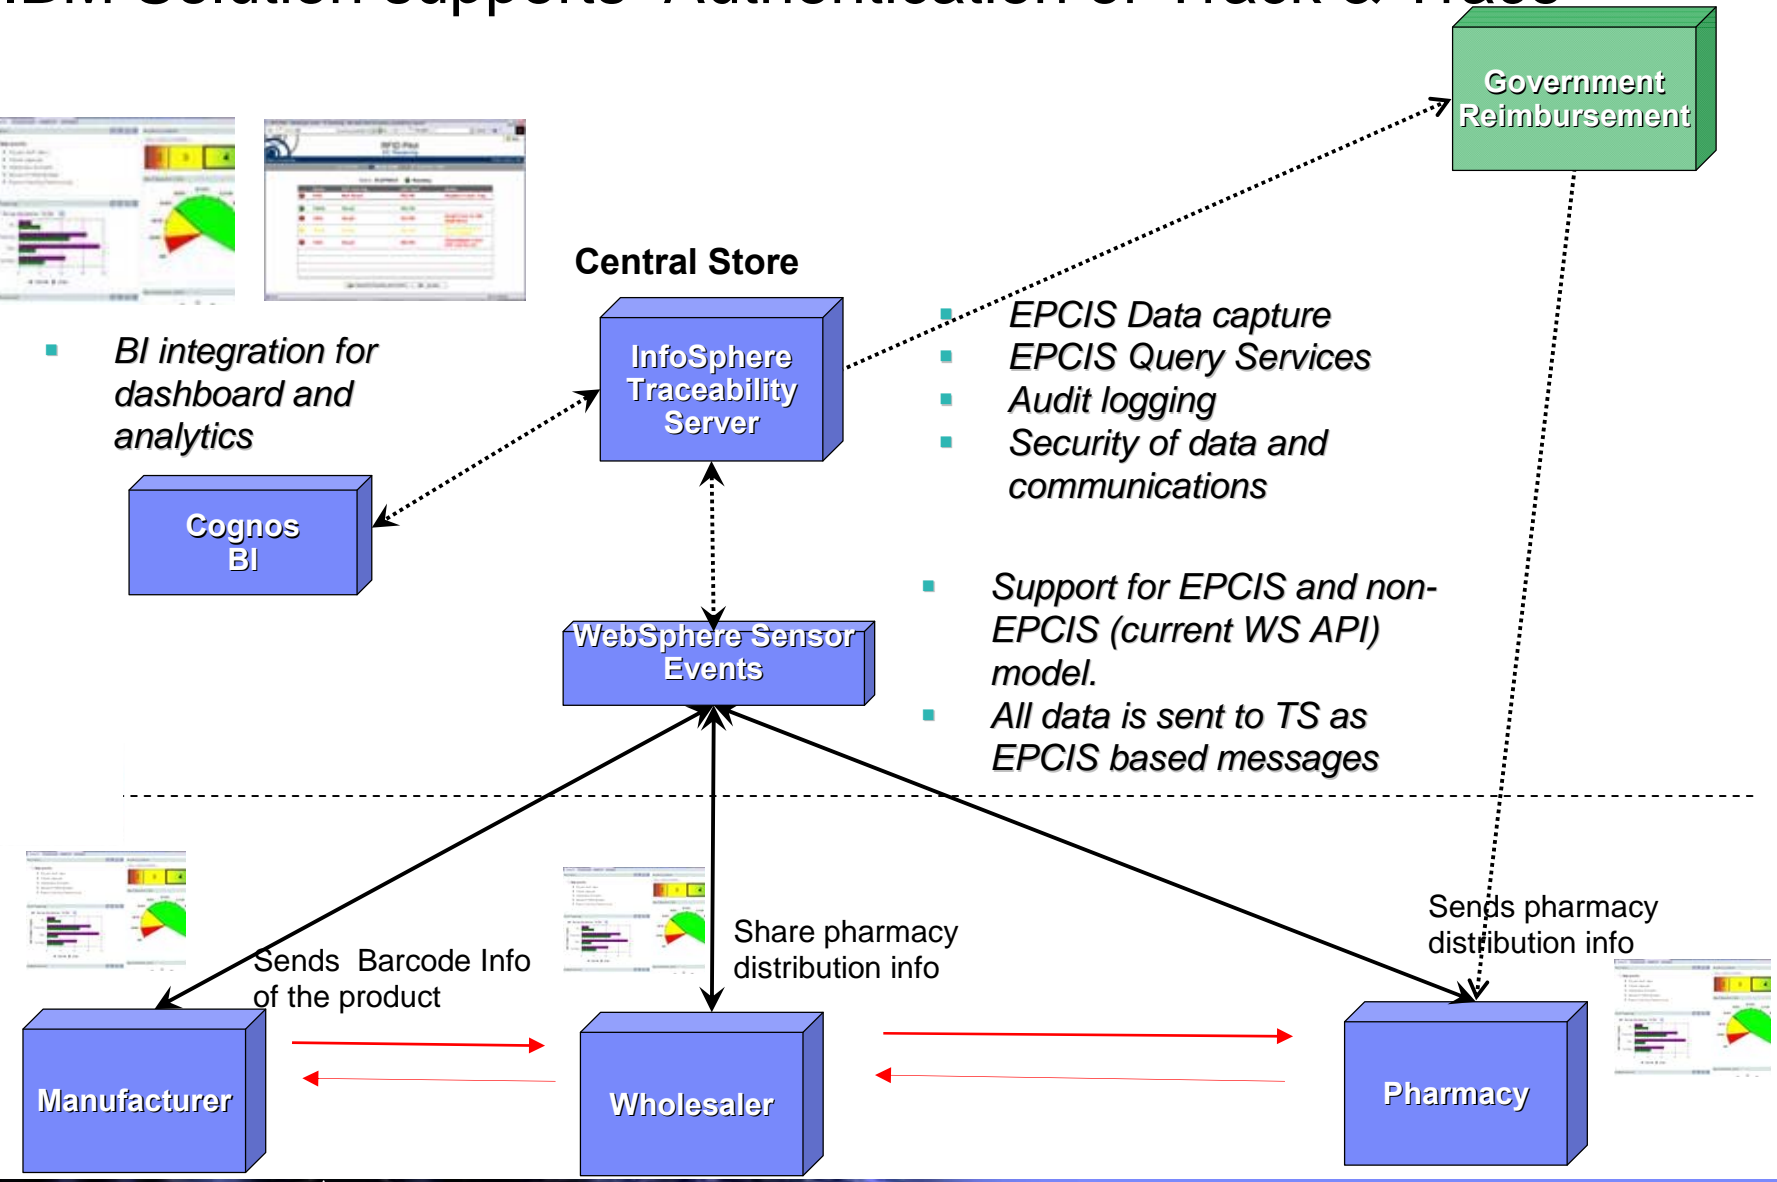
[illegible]

Government Reimbursement

Central Store

InfoSphere Traceability Server

- EPCIS Data capture
- EPCIS Query Services
- Audit logging
- Security of data and communications

- BI integration for dashboard and analytics

Cognos BI

WebSphere Sensor Events

- Support for EPCIS and non-EPCIS (current WS API) model.
- All data is sent to TS as EPCIS based messages

Sends Barcode Info of the product

Share pharmacy distribution info

Sends pharmacy distribution info

Manufacturer

Wholesaler

Pharmacy